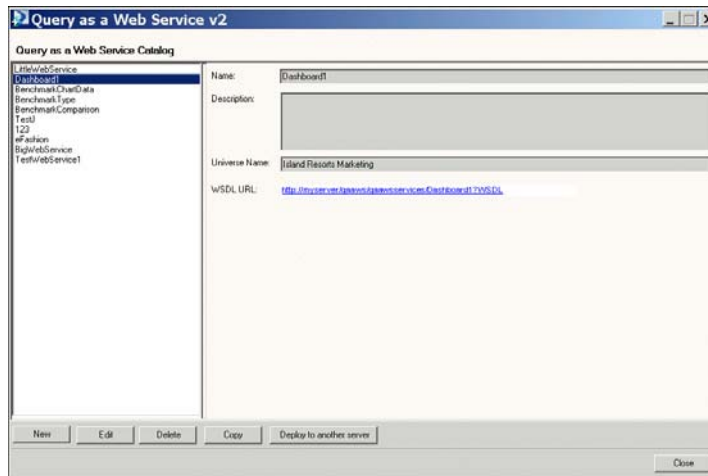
Query as a Web Service v2

Query as a Web Service Catalog

LittleWebService
Dashboard1
BenchmarkChartData
BenchmarkType
BenchmarkComparison
TestJ
123
eFashion
BigWebService
TestWebService1

Name: Dashboard1

Description:

Universe Name: Island Resorts Marketing

WSDL URL: http://myserver/gaaws/gaawsservices/Dashboard1?WSDL

New | Edit | Delete | Copy | Deploy to another server

Close